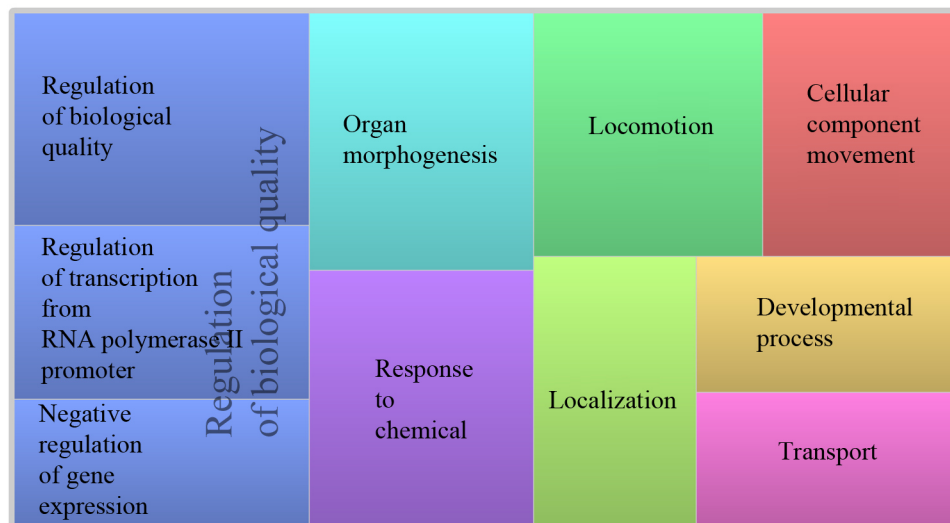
Regulation of biological quality

Regulation of transcription from RNA polymerase II promoter

Negative regulation of gene expression

Regulation of biological quality

Organ morphogenesis

Response to chemical

Locomotion

Cellular component movement

Localization

Developmental process

Transport